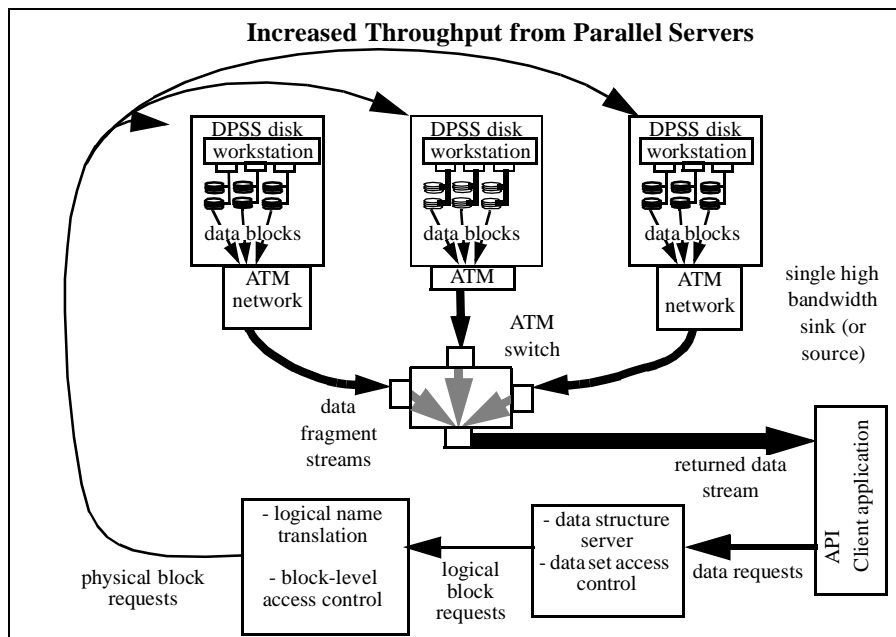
Increased Throughput from Parallel Servers

DPSS disk
workstation
data blocks
ATM network

DPSS disk
workstation
data blocks
ATM

DPSS disk
workstation
data blocks
ATM network

single high bandwidth sink (or source)

ATM switch

data fragment streams

returned data stream

API
Client application

- logical name translation
- block-level access control

- data structure server
- data set access control

physical block requests

logical block requests

data requests